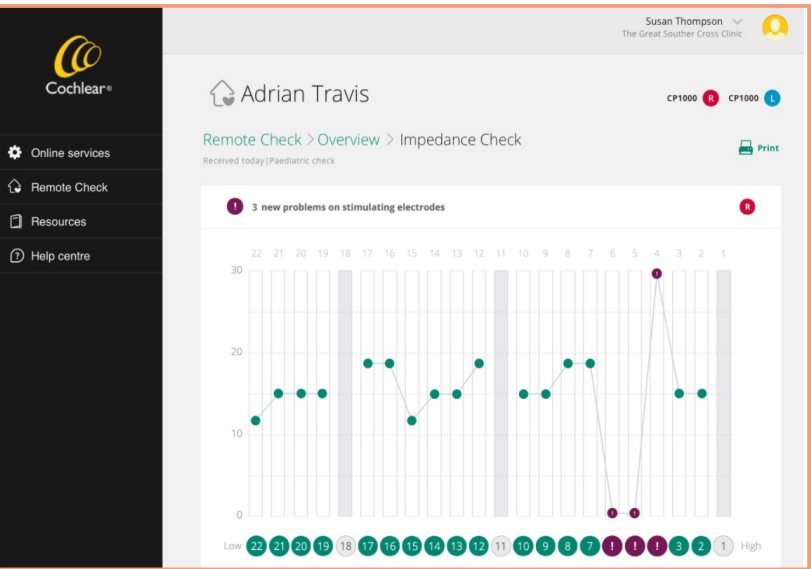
Cochlear®

Online services
Remote Check
Resources
Help centre

Susan Thompson
The Great Souther Cross Clinic

Adrian Travis

CP1000 R CP1000 L

Remote Check > Overview > Impedance Check

Received today | Paediatric check

Print

! 3 new problems on stimulating electrodes

R

22 21 20 19 18 17 16 15 14 13 12 11 10 9 8 7 6 5 4 3 2 1

30

20

10

0

!

!

!

Low 22 21 20 19 18 17 16 15 14 13 12 11 10 9 8 7 ! ! ! 3 2 1 High